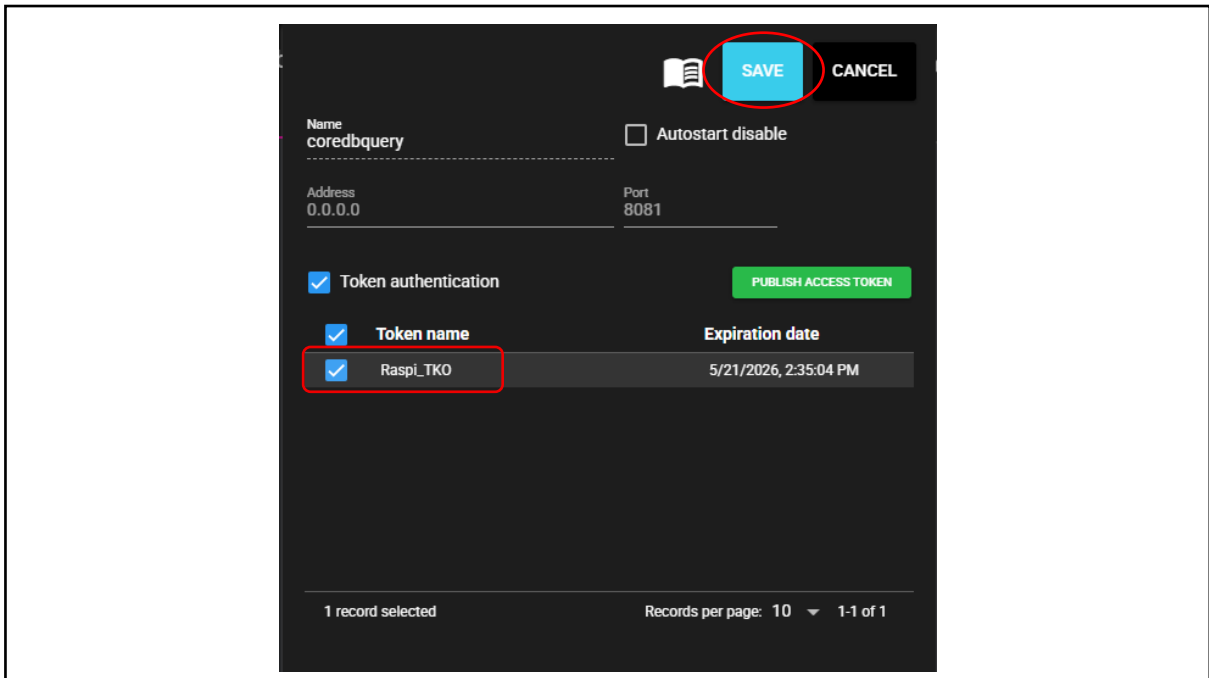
SAVE
CANCEL

Name
coredbquery

Autostart disable

Address
0.0.0.0

Port
8081

Token authentication

PUBLISH ACCESS TOKEN

| Token name | Expiration date |
|---|---|
| Raspi_TKO | 5/21/2026, 2:35:04 PM |

1 record selected

Records per page: 10 1-1 of 1